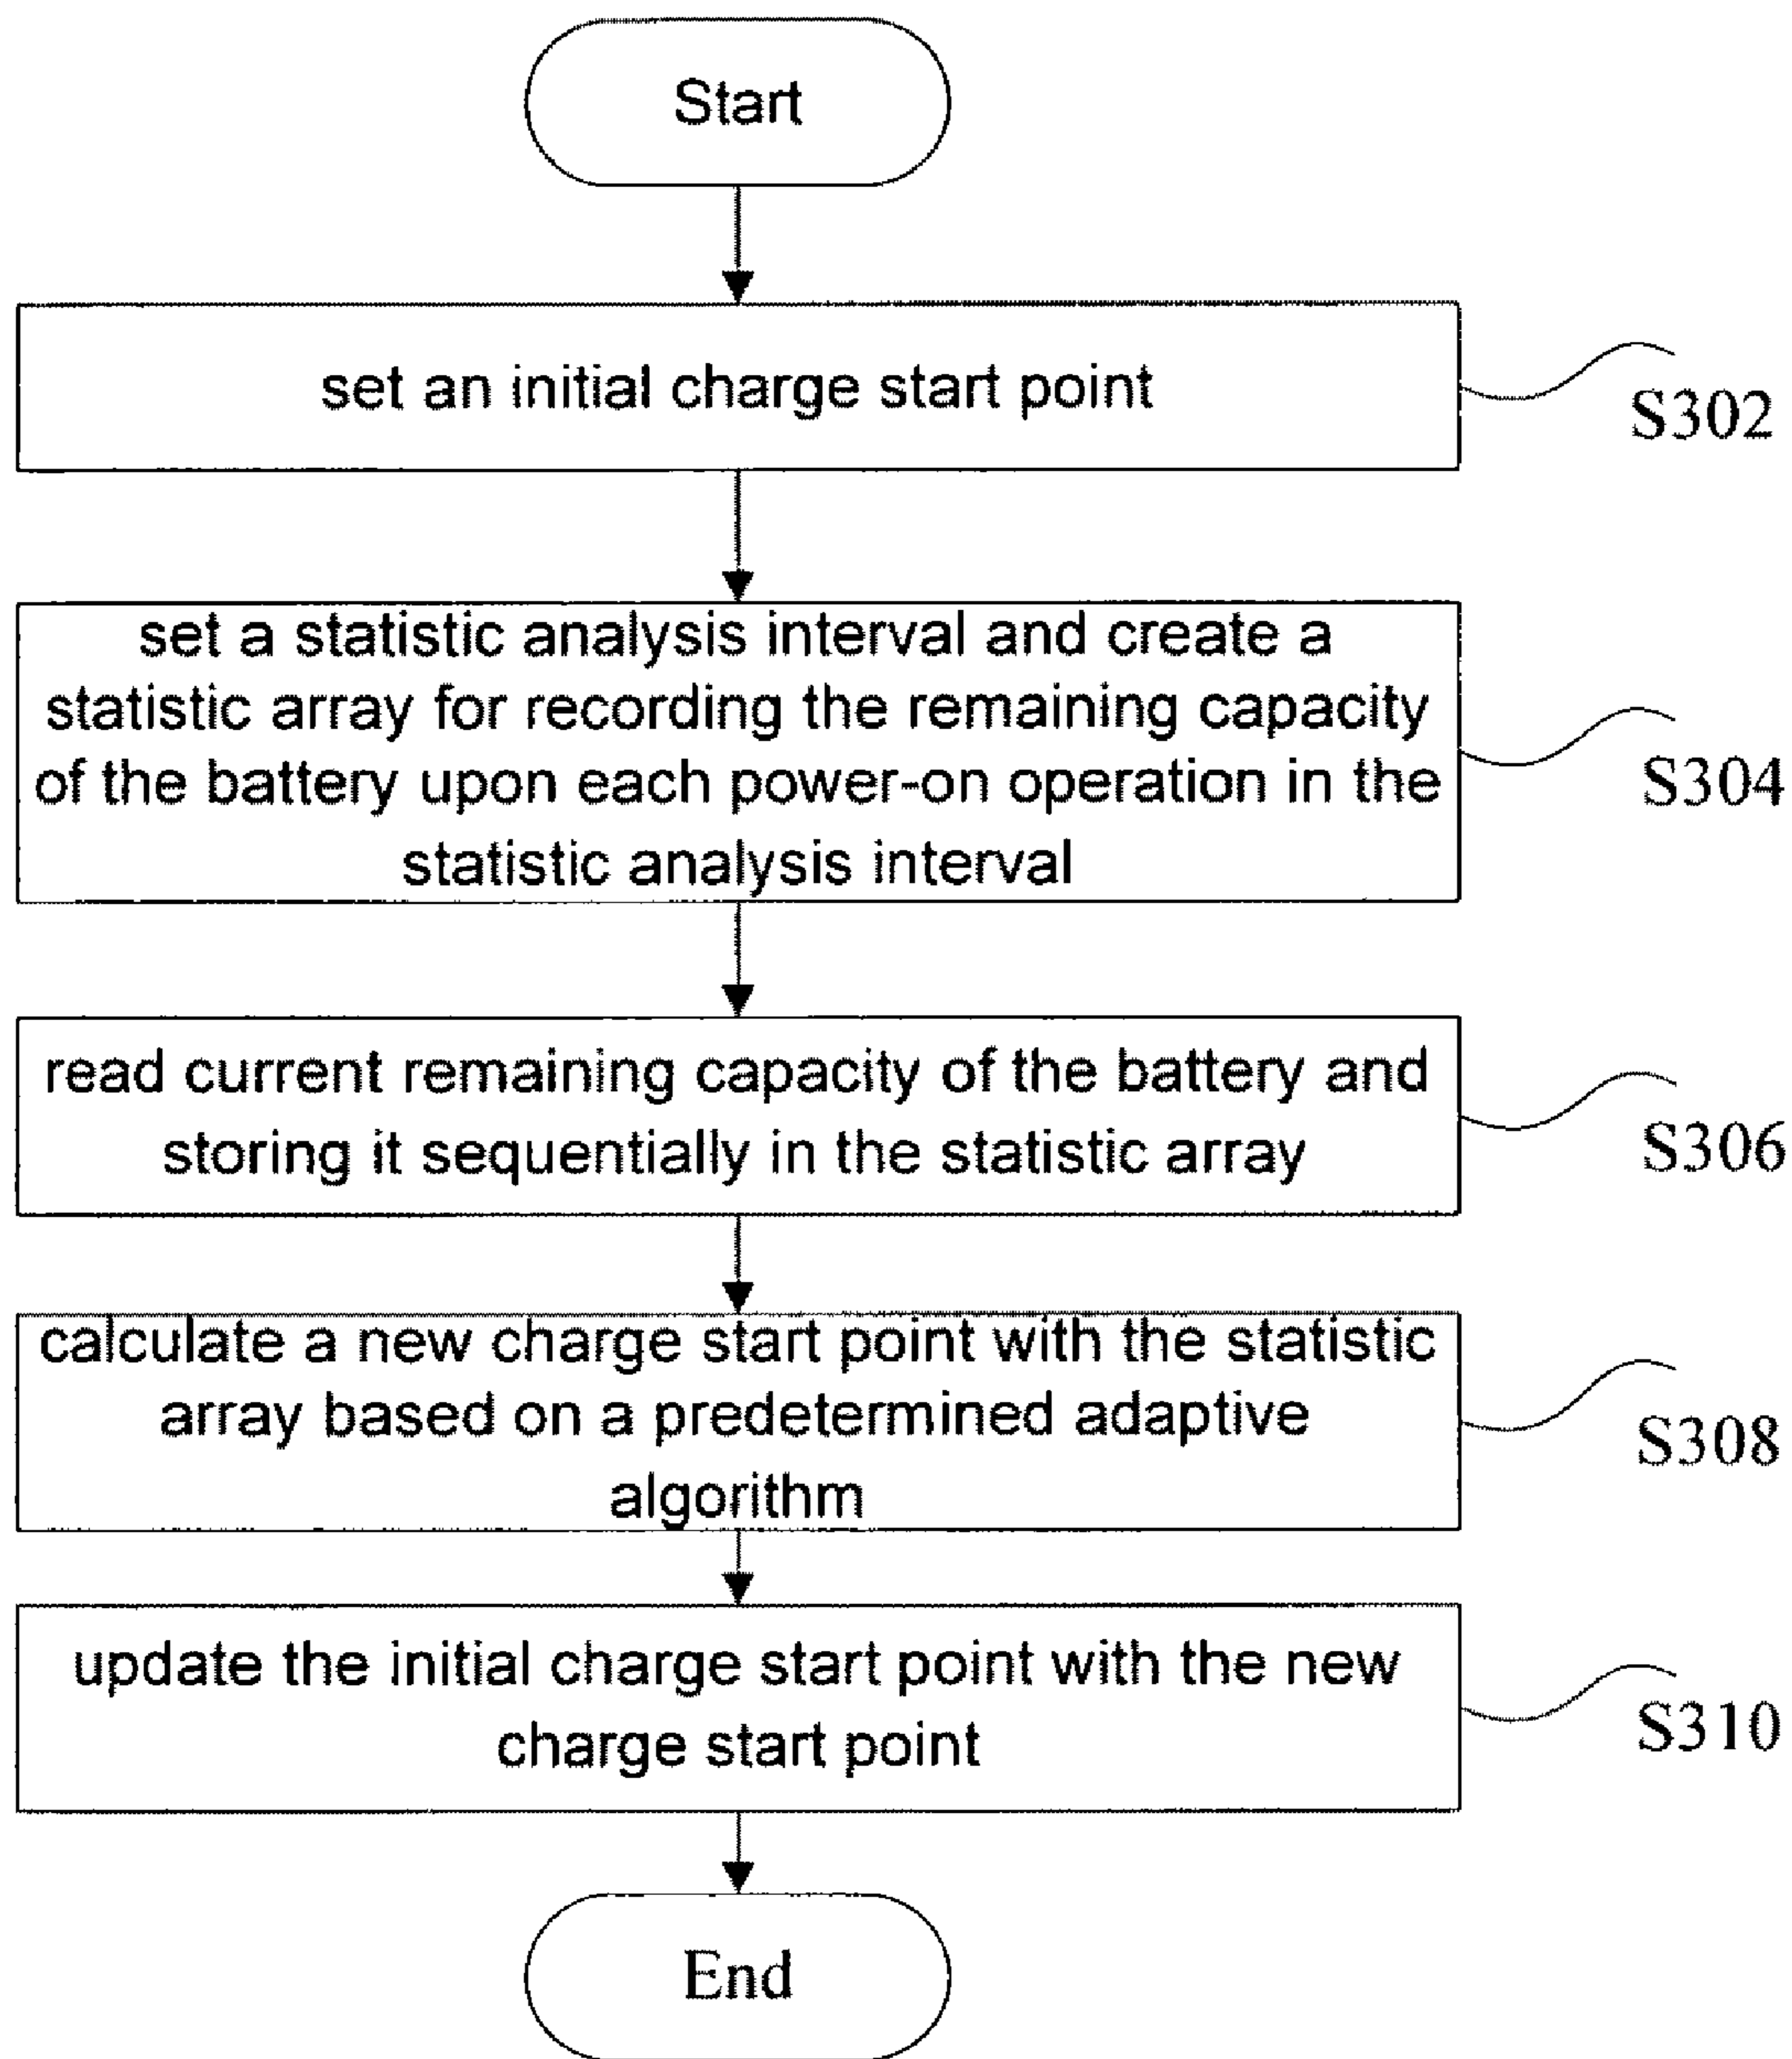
Start

set an initial charge start point

S302

set a statistic analysis interval and create a statistic array for recording the remaining capacity of the battery upon each power-on operation in the statistic analysis interval

S304

read current remaining capacity of the battery and storing it sequentially in the statistic array

S306

calculate a new charge start point with the statistic array based on a predetermined adaptive algorithm

S308

update the initial charge start point with the new charge start point

S310

End